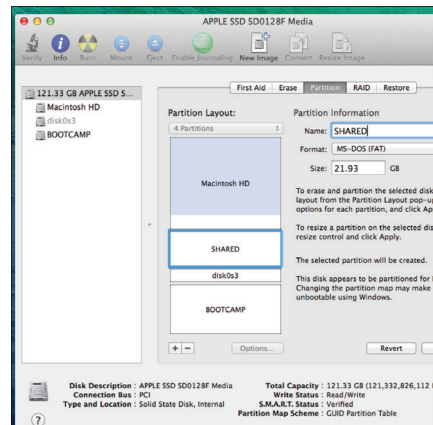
APPLE SSD SD0128F Media

Verify Info Burn Mount Eject Enable Journaling New Image Convert Resize Image

121.33 GB APPLE SSD S...
Macintosh HD
disk0s3
BOOTCAMP

First Aid Erase Partition RAID Restore

Partition Layout:
4 Partitions

Macintosh HD

SHARED

disk0s3

BOOTCAMP

+ −
Options...

Partition Information

Name: SHARED
Format: MS-DOS (FAT)
Size: 21.93 GB

To erase and partition the selected disk layout from the Partition Layout pop-up options for each partition, and click Ap

To resize a partition on the selected disk resize control and click Apply.

The selected partition will be created.

This disk appears to be partitioned for Changing the partition map may make unbootable using Windows.

Revert

Disk Description : APPLE SSD SD0128F Media
Connection Bus : PCI
Type and Location : Solid State Disk, Internal

Total Capacity : 121.33 GB (121,332,826,112
Write Status : Read/Write
S.M.A.R.T. Status : Verified
Partition Map Scheme : GUID Partition Table

?